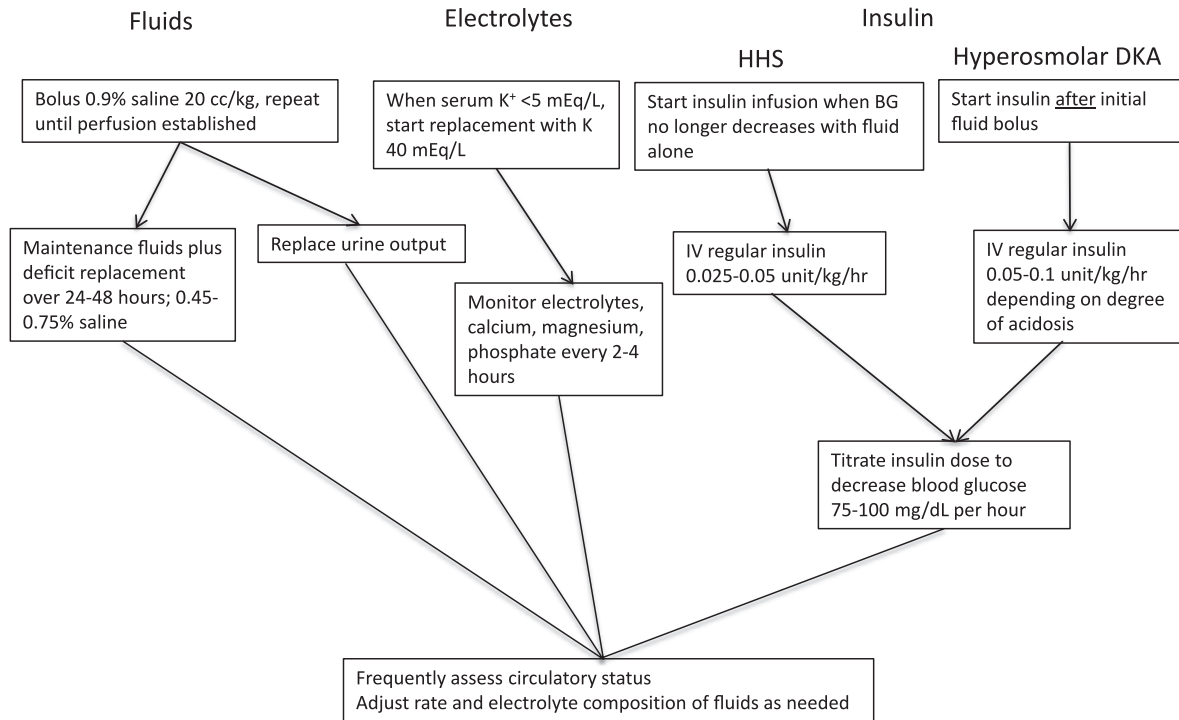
Fluids

Electrolytes

Insulin

HHS

Hyperosmolar DKA

Bolus 0.9% saline 20 cc/kg, repeat until perfusion established

When serum $K^+$ <5 mEq/L, start replacement with K 40 mEq/L

Start insulin infusion when BG no longer decreases with fluid alone

Start insulin after initial fluid bolus

Maintenance fluids plus deficit replacement over 24-48 hours; 0.45-0.75% saline

Replace urine output

Monitor electrolytes, calcium, magnesium, phosphate every 2-4 hours

IV regular insulin 0.025-0.05 unit/kg/hr

IV regular insulin 0.05-0.1 unit/kg/hr depending on degree of acidosis

Titrate insulin dose to decrease blood glucose 75-100 mg/dL per hour

Frequently assess circulatory status
Adjust rate and electrolyte composition of fluids as needed